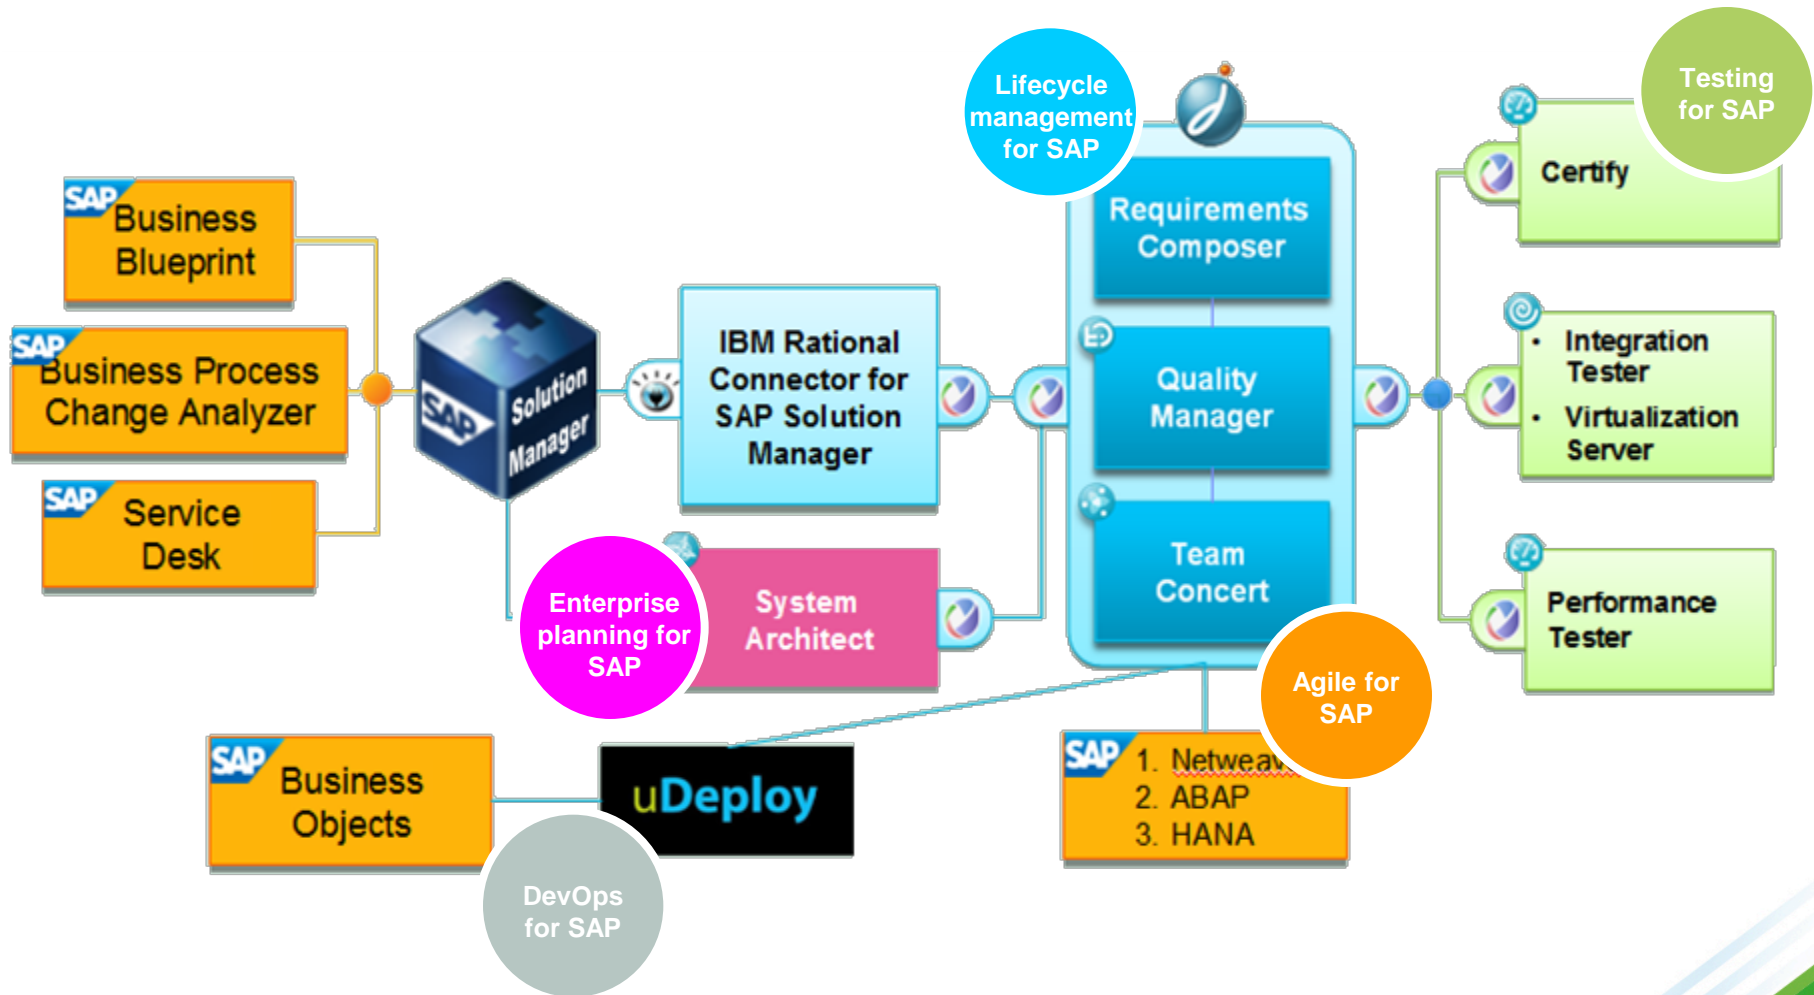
SAP Business Blueprint

SAP Business Process Change Analyzer

SAP Service Desk

SAP Solution Manager

IBM Rational Connector for SAP Solution Manager

Lifecycle management for SAP

Requirements Composer

Quality Manager

Team Concert

Testing for SAP

Certify

• Integration Tester
• Virtualization Server

Performance Tester

Enterprise planning for SAP

System Architect

Agile for SAP

SAP Business Objects

uDeploy

DevOps for SAP

SAP
1. Netweav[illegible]
2. ABAP
3. HANA